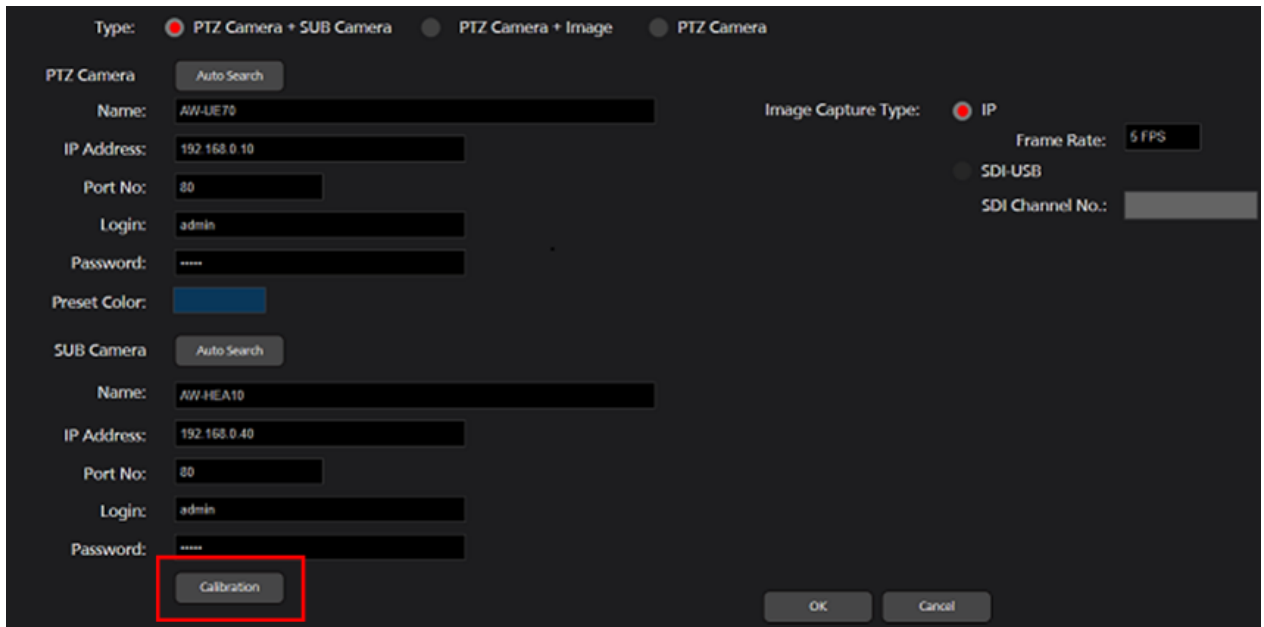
Type: PTZ Camera + SUB Camera PTZ Camera + Image PTZ Camera

PTZ Camera Auto Search

Name: AW-UE70

IP Address: 192.168.0.10

Port No: 80

Login: admin

Password: •••••

Preset Color:

SUB Camera Auto Search

Name: AW-HEA10

IP Address: 192.168.0.40

Port No: 80

Login: admin

Password: •••••

Calibration

Image Capture Type: IP

Frame Rate: 5 FPS

SDI-USB

SDI Channel No.:

OK Cancel